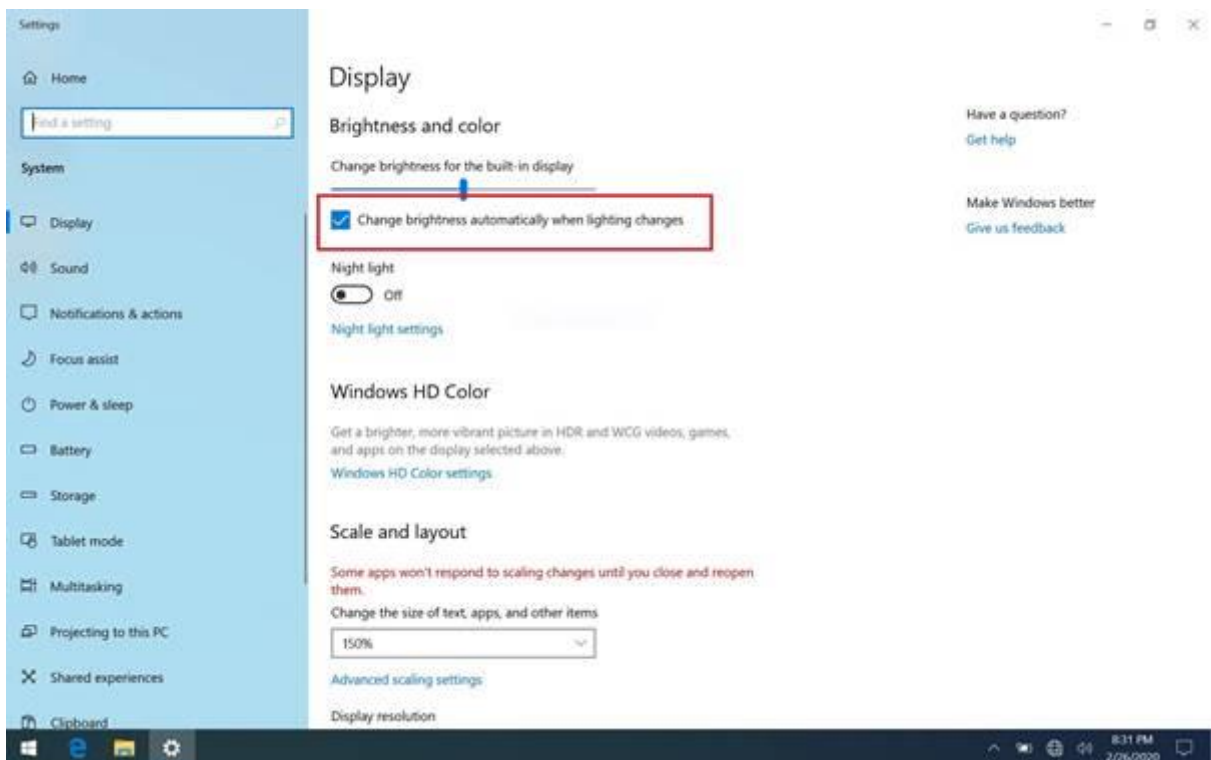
Settings

Home

Find a setting

System

Display

Sound

Notifications & actions

Focus assist

Power & sleep

Battery

Storage

Tablet mode

Multitasking

Projecting to this PC

Shared experiences

Clipboard

Display

Brightness and color

Change brightness for the built-in display

Change brightness automatically when lighting changes

Night light

Off

Night light settings

Windows HD Color

Get a brighter, more vibrant picture in HDR and WCG videos, games, and apps on the display selected above.

Windows HD Color settings

Scale and layout

Some apps won't respond to scaling changes until you close and reopen them.

Change the size of text, apps, and other items

150%

Advanced scaling settings

Display resolution

Have a question?

Get help

Make Windows better

Give us feedback

8:31 PM
2/26/2020